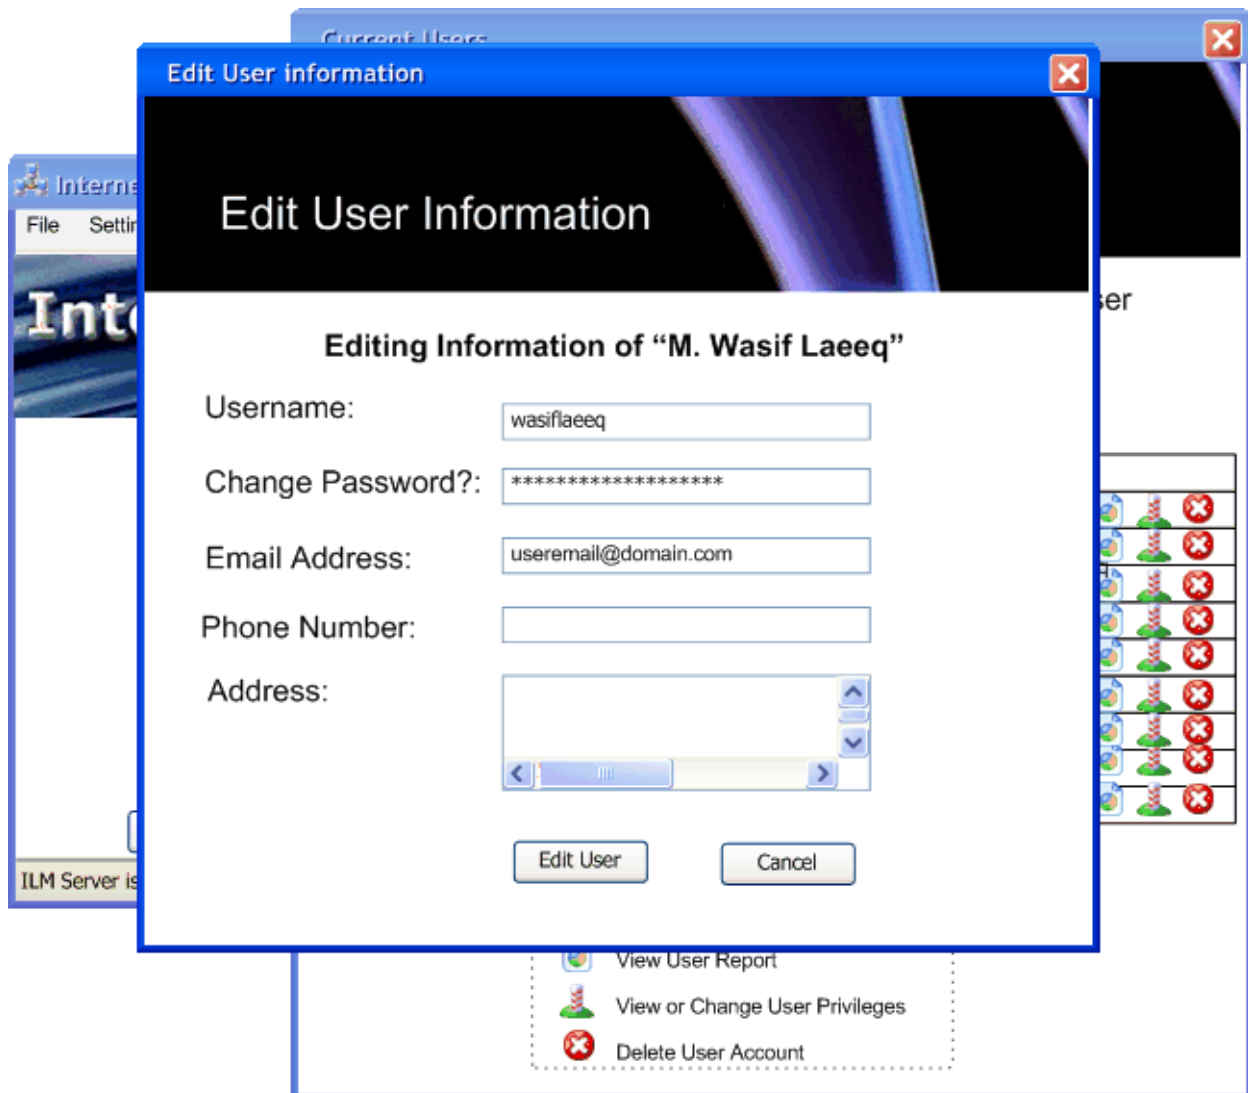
Current Users

Interne

File Settin

Inte

ILM Server is

Edit User information

Edit User Information

Editing Information of “M. Wasif Laeeq”

Username: wasiflaeeq

Change Password?: *******************

Email Address: useremail@domain.com

Phone Number:

Address:

Edit User Cancel

ser

View User Report

View or Change User Privileges

Delete User Account